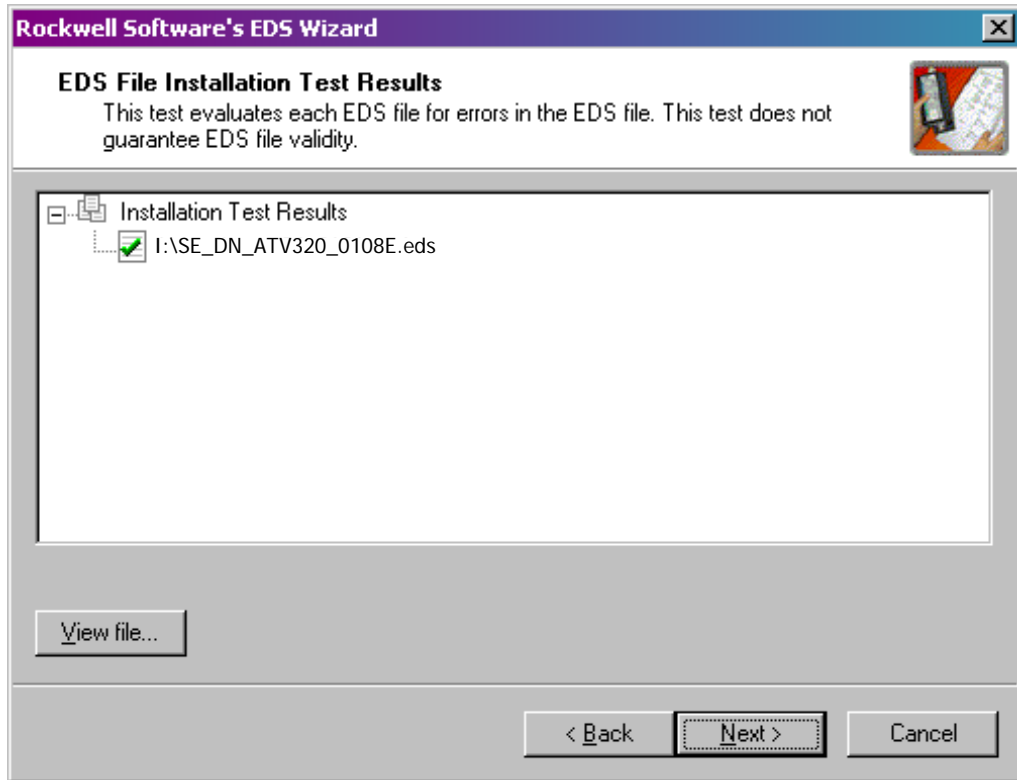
Rockwell Software's EDS Wizard

EDS File Installation Test Results
This test evaluates each EDS file for errors in the EDS file. This test does not guarantee EDS file validity.

Installation Test Results
I:\SE_DN_ATV320_0108E.eds

View file...

< Back
Next >
Cancel